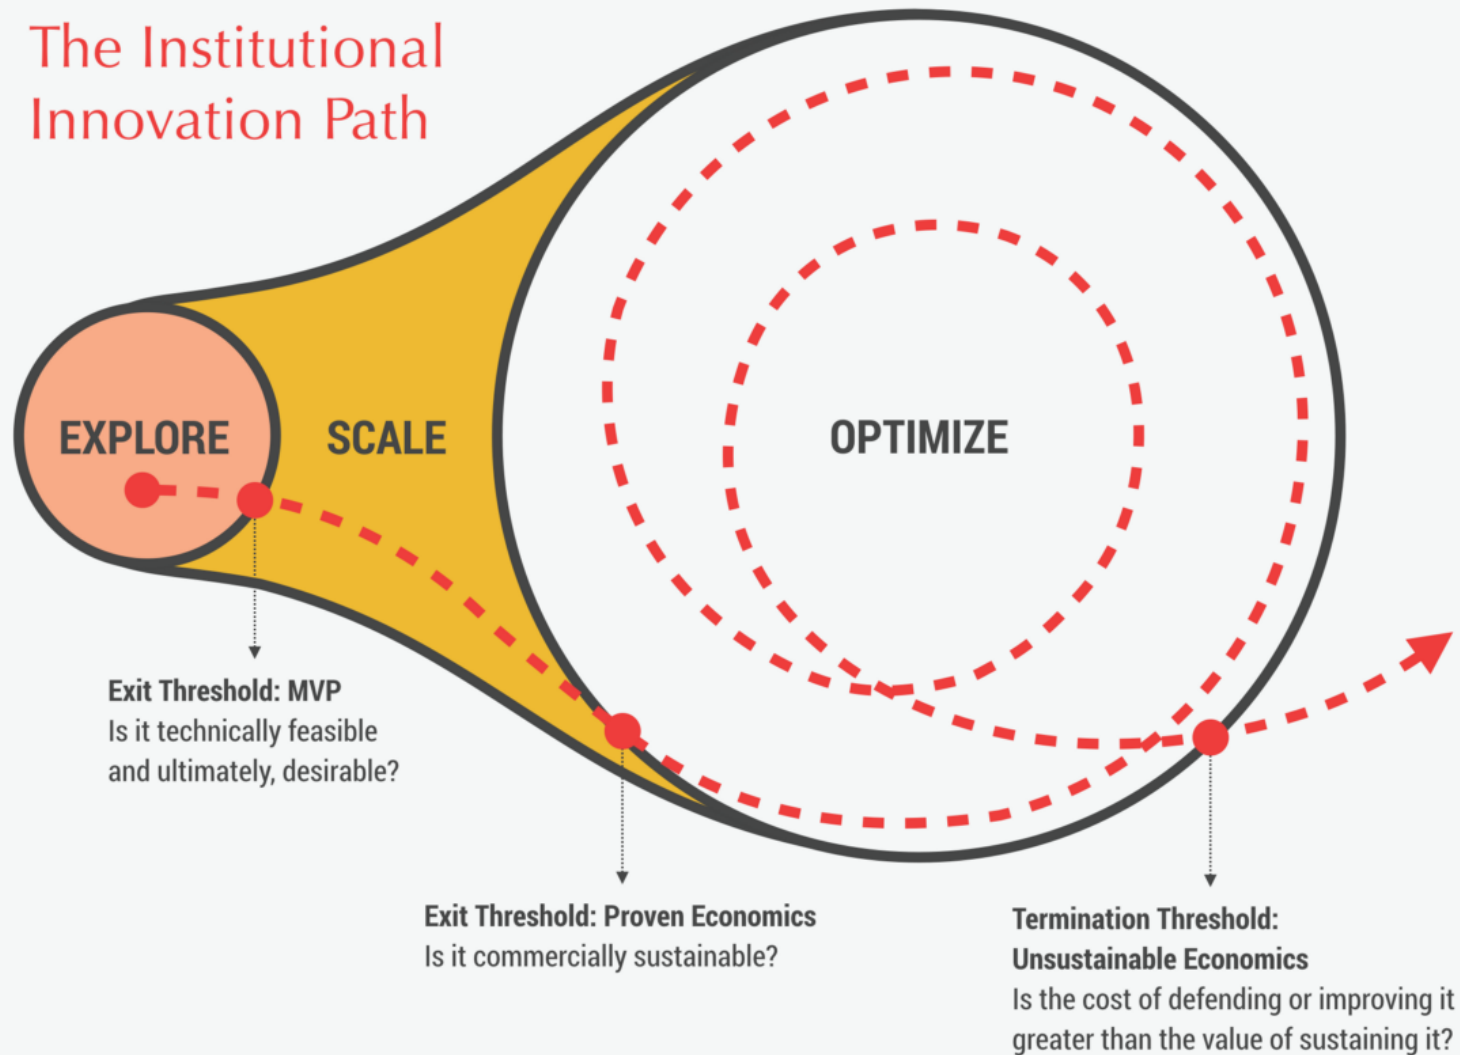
The Institutional Innovation Path

EXPLORE

SCALE

OPTIMIZE

**Exit Threshold: MVP**
Is it technically feasible and ultimately, desirable?

**Exit Threshold: Proven Economics**
Is it commercially sustainable?

**Termination Threshold: Unsustainable Economics**
Is the cost of defending or improving it greater than the value of sustaining it?